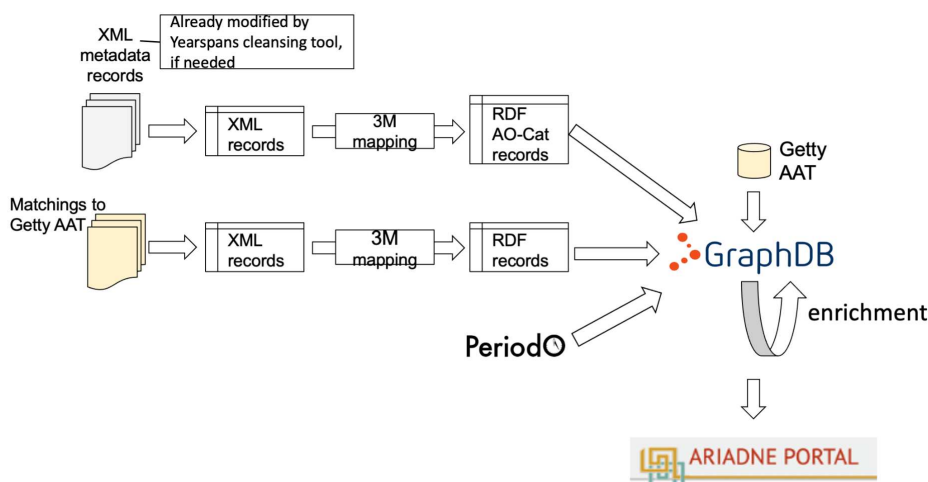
XML metadata records

Already modified by Yearspans cleansing tool, if needed

XML records

3M mapping

RDF AO-Cat records

Getty AAT

Matchings to Getty AAT

XML records

3M mapping

RDF records

GraphDB

enrichment

PeriodO

ARIADNE PORTAL